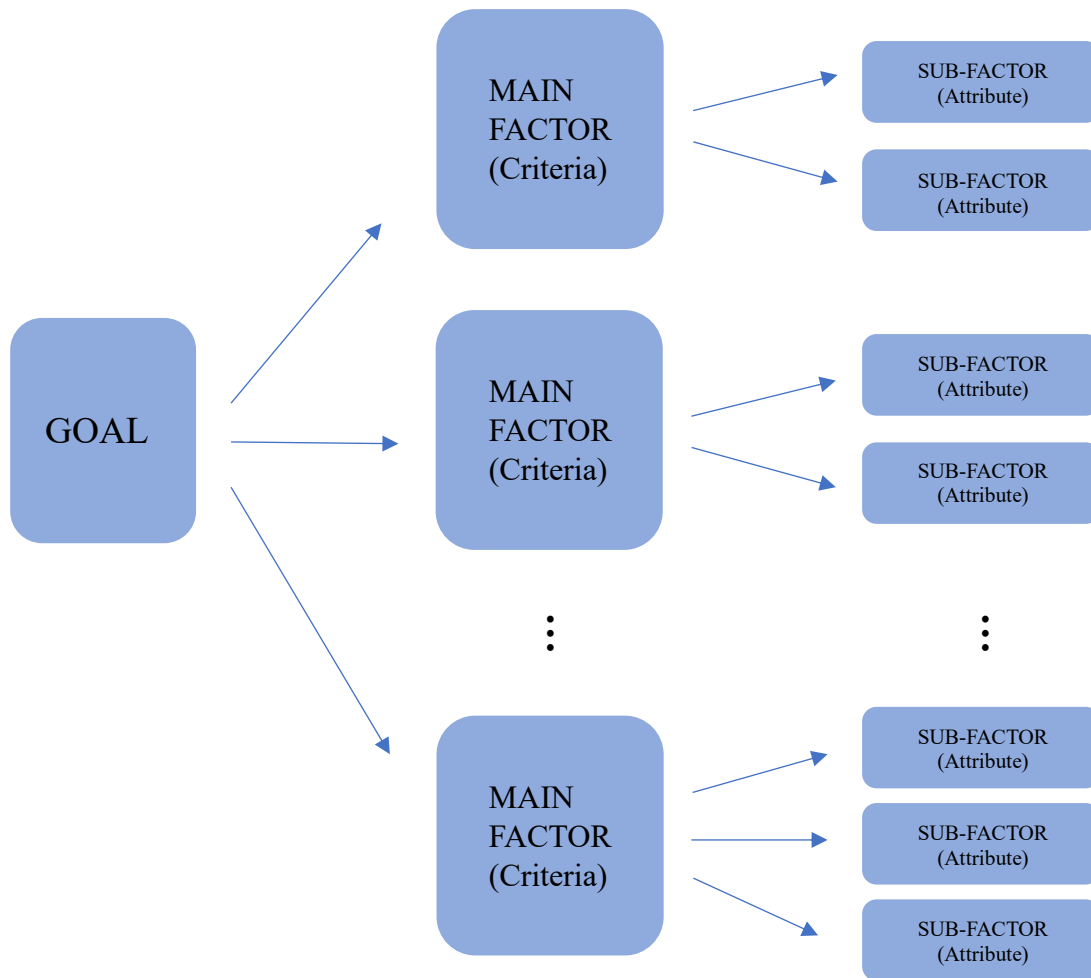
GOAL

MAIN FACTOR (Criteria)

SUB-FACTOR (Attribute)

SUB-FACTOR (Attribute)

MAIN FACTOR (Criteria)

SUB-FACTOR (Attribute)

SUB-FACTOR (Attribute)

⋮

⋮

MAIN FACTOR (Criteria)

SUB-FACTOR (Attribute)

SUB-FACTOR (Attribute)

SUB-FACTOR (Attribute)